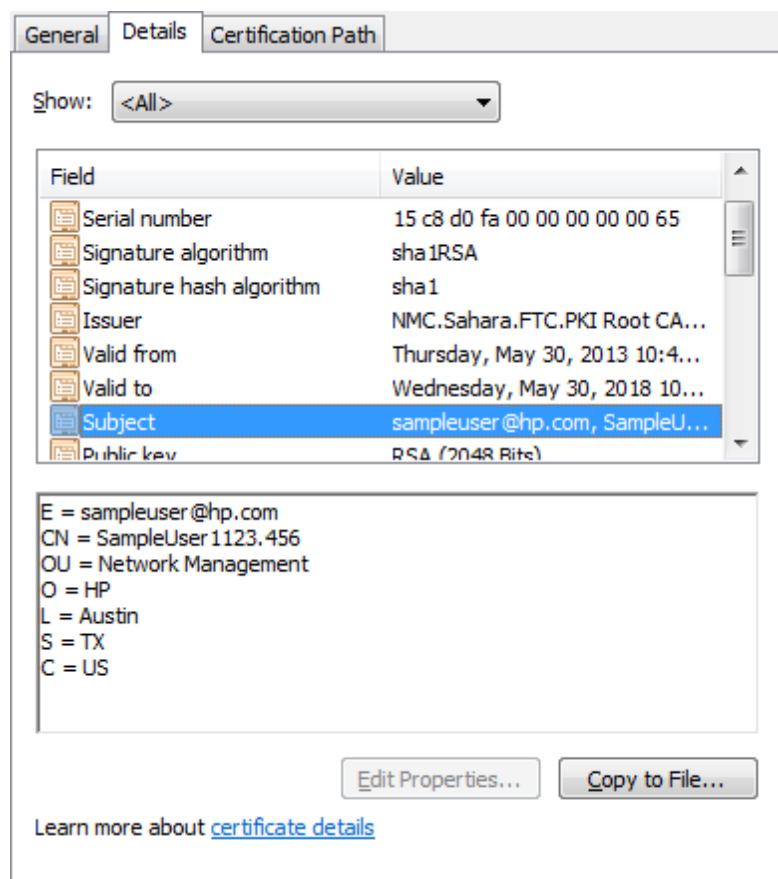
General | Details | Certification Path

Show: <All>

| Field | Value |
|---|---|
| Serial number | 15 c8 d0 fa 00 00 00 00 00 65 |
| Signature algorithm | sha1RSA |
| Signature hash algorithm | sha1 |
| Issuer | NMC.Sahara.FTC.PKI Root CA... |
| Valid from | Thursday, May 30, 2013 10:4... |
| Valid to | Wednesday, May 30, 2018 10... |
| Subject | sampleuser@hp.com, SampleU... |
| Public key | RSA (2048 Bits) |

E = sampleuser@hp.com
CN = SampleUser1123.456
OU = Network Management
O = HP
L = Austin
S = TX
C = US

Edit Properties... Copy to File...

Learn more about certificate details